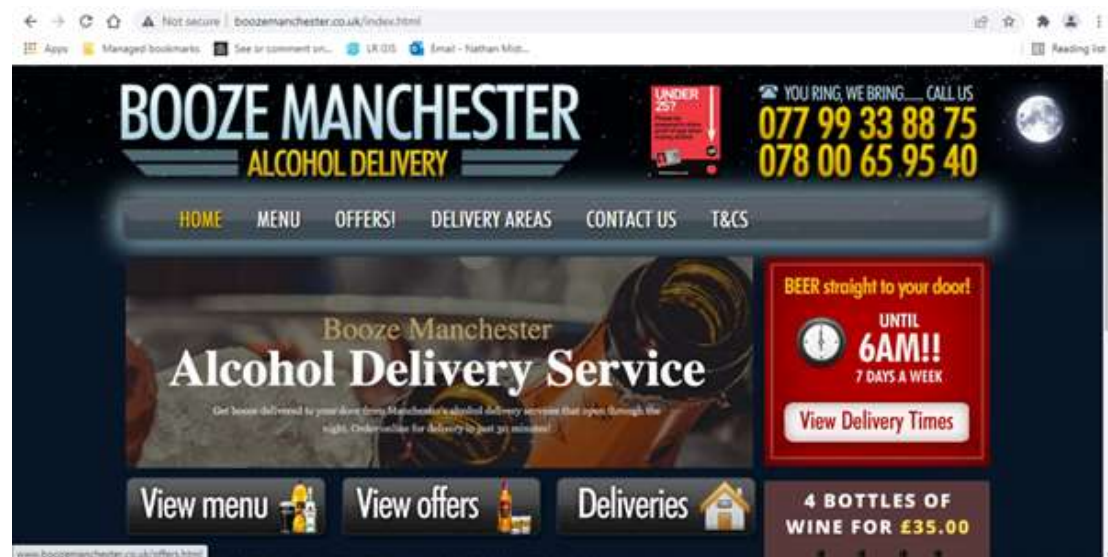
Not secure | boozemanchester.co.uk/index.html

Apps Managed bookmarks See or comment on... LR GIS Email - Nathan Mist... Reading list

BOOZE MANCHESTER
ALCOHOL DELIVERY

UNDER 25?

YOU RING, WE BRING...... CALL US
077 99 33 88 75
078 00 65 95 40

HOME MENU OFFERS! DELIVERY AREAS CONTACT US T&CS

Booze Manchester
Alcohol Delivery Service
Get booze delivered to your door from Manchester's alcohol delivery service that open through the night. Order online for delivery in just 30 minutes!

BEER straight to your door!
UNTIL
6AM!!
7 DAYS A WEEK
View Delivery Times

View menu
View offers
Deliveries

4 BOTTLES OF WINE FOR £35.00

www.boozemanchester.co.uk/offers.html